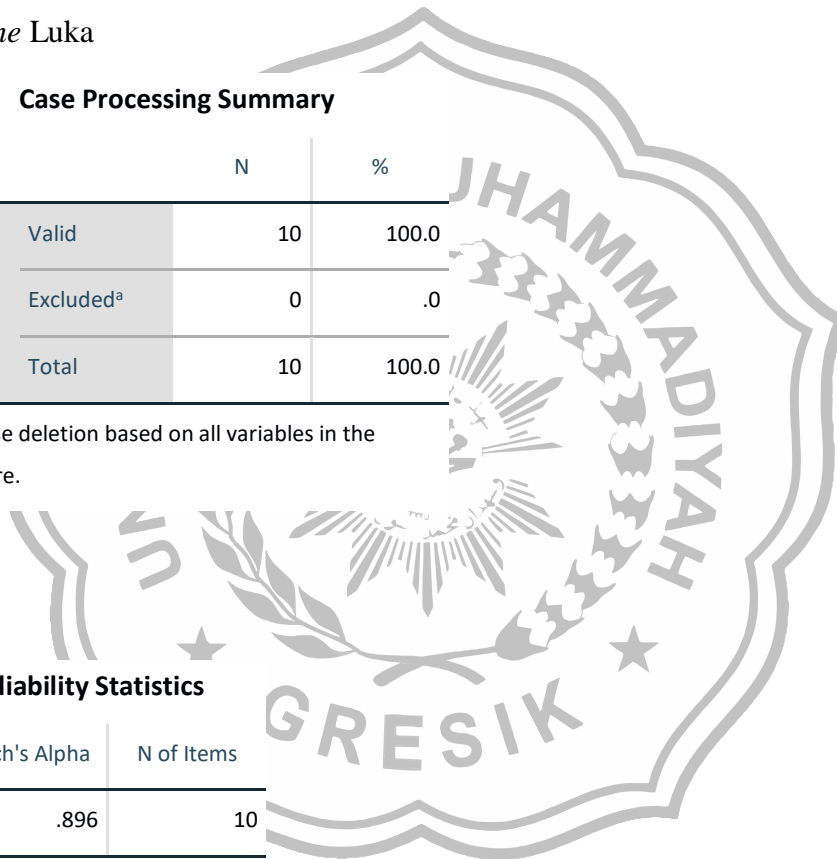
ne Luka

**Case Processing Summary**

| | N | % |
|---|---|---|
| Valid | 10 | 100.0 |
| Excluded$^a$ | 0 | .0 |
| Total | 10 | 100.0 |

e deletion based on all variables in the
re.

UHAMMADIYAH GRESIK

**liability Statistics**

| h's Alpha | N of Items |
|---|---|
| .896 | 10 |